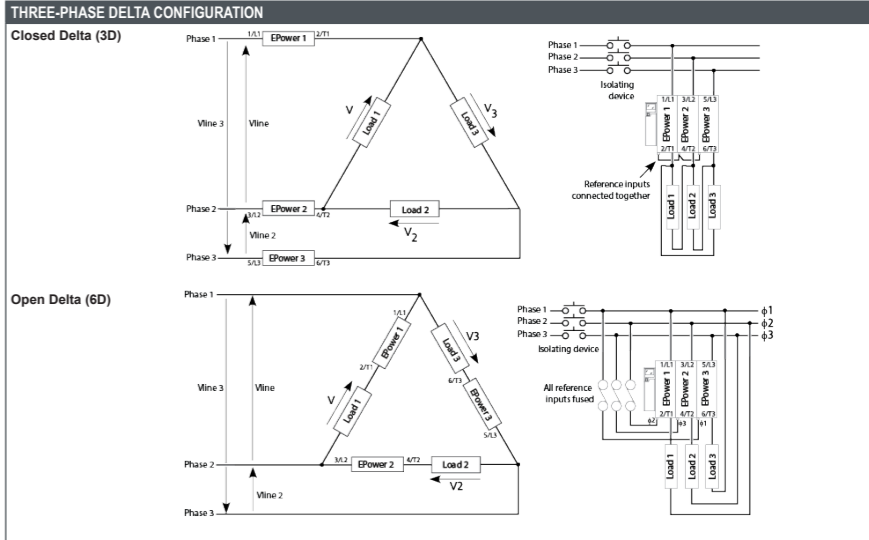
THREE-PHASE DELTA CONFIGURATION

Closed Delta (3D)

Phase 1 1/L1 EPower 1 2/T1
Vline 3 Vline
V Load 1
Load 3 V3
Phase 2 3/L2 EPower 2 4/T2 Load 2
Vline 2 V2
Phase 3 5/L3 EPower 3 6/T3

Phase 1
Phase 2
Phase 3
Isolating device
1/L1 EPower 1 2/T1
3/L2 EPower 2 4/T2
5/L3 EPower 3 6/T3
Reference inputs connected together
Load 1 Load 2 Load 3

Open Delta (6D)

Phase 1
1/L1 EPower 1 2/T1
Load 3 V3
6/T3 EPower 3 5/L3
Vline 3 Vline
V Load 1
Phase 2 3/L2 EPower 2 4/T2 Load 2
Vline 2 V2
Phase 3

Phase 1 $\phi1$
Phase 2 $\phi2$
Phase 3 $\phi3$
Isolating device
All reference inputs fused
1/L1 EPower 1 2/T1
3/L2 EPower 2 4/T2
5/L3 EPower 3 6/T3
$\phi2$ $\phi3$ $\phi1$
Load 1 Load 2 Load 3